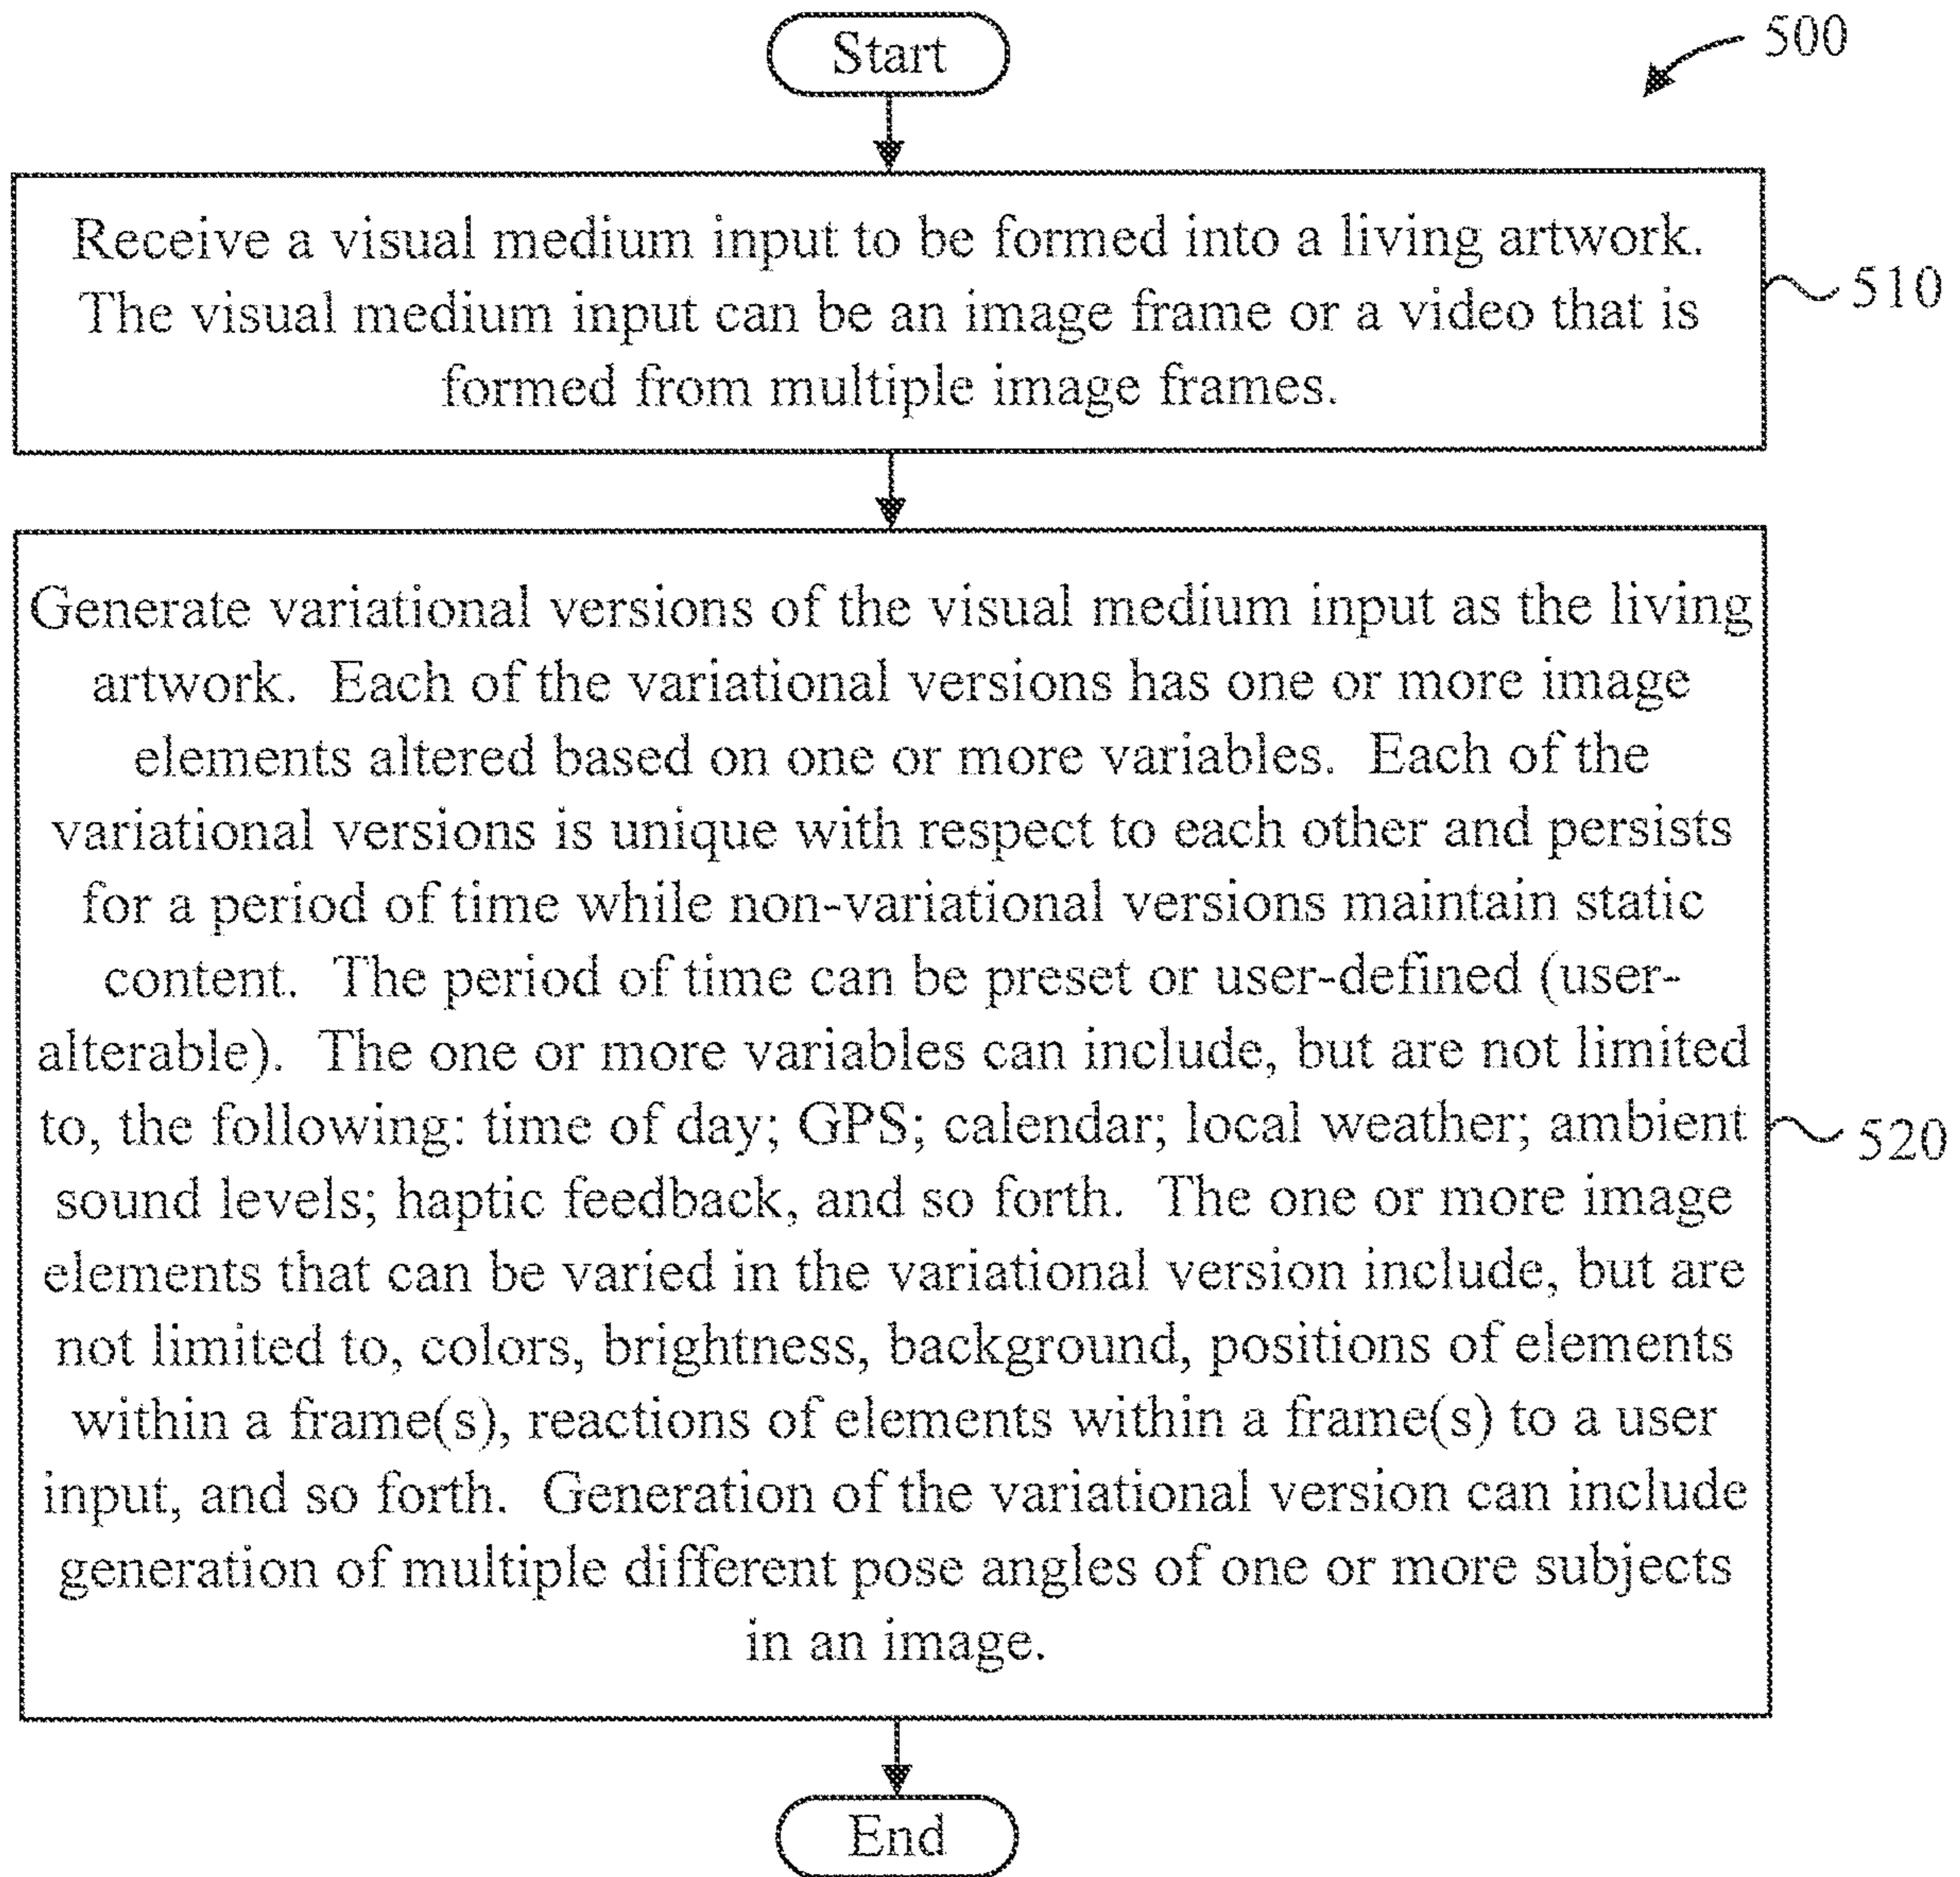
Start

500

Receive a visual medium input to be formed into a living artwork. The visual medium input can be an image frame or a video that is formed from multiple image frames.

510

Generate variational versions of the visual medium input as the living artwork. Each of the variational versions has one or more image elements altered based on one or more variables. Each of the variational versions is unique with respect to each other and persists for a period of time while non-variational versions maintain static content. The period of time can be preset or user-defined (user-alterable). The one or more variables can include, but are not limited to, the following: time of day; GPS; calendar; local weather; ambient sound levels; haptic feedback, and so forth. The one or more image elements that can be varied in the variational version include, but are not limited to, colors, brightness, background, positions of elements within a frame(s), reactions of elements within a frame(s) to a user input, and so forth. Generation of the variational version can include generation of multiple different pose angles of one or more subjects in an image.

520

End